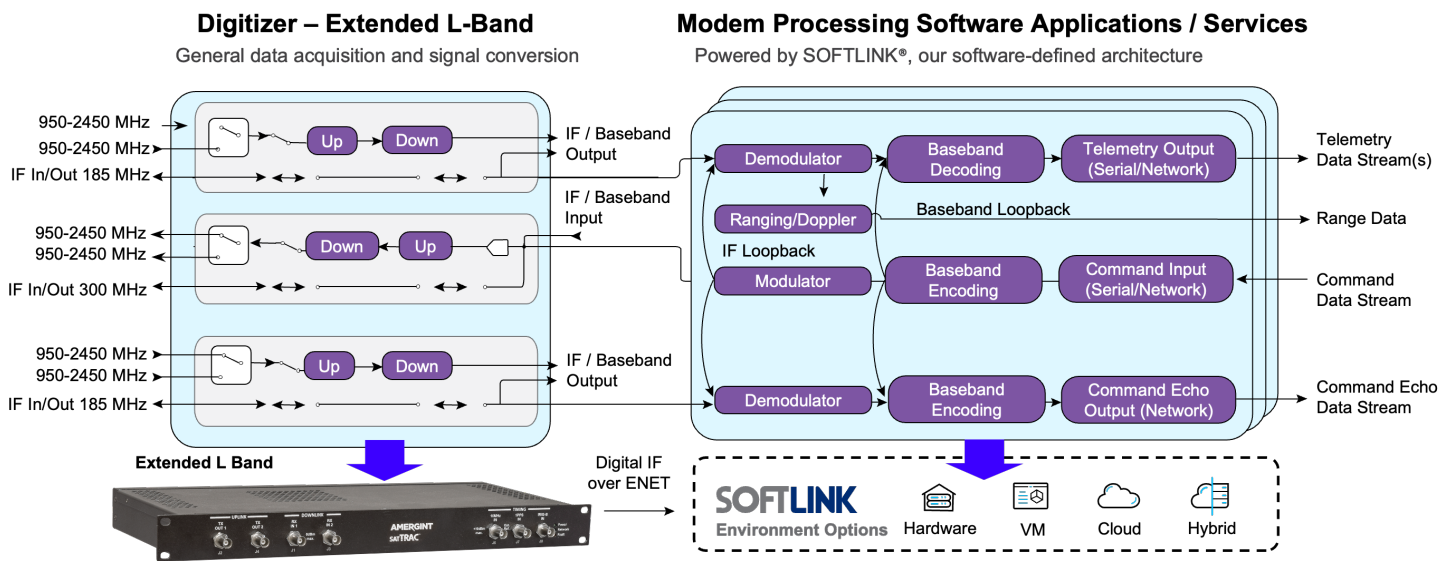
Digitizer – Extended L-Band
General data acquisition and signal conversion

Modem Processing Software Applications / Services
Powered by SOFTLINK®, our software-defined architecture

950-2450 MHz
950-2450 MHz
IF In/Out 185 MHz
Up
Down
IF / Baseband Output

950-2450 MHz
950-2450 MHz
IF In/Out 300 MHz
Down
Up
IF / Baseband Input

950-2450 MHz
950-2450 MHz
IF In/Out 185 MHz
Up
Down
IF / Baseband Output

Demodulator
Baseband Decoding
Telemetry Output (Serial/Network)
Telemetry Data Stream(s)
Ranging/Doppler
Baseband Loopback
Range Data
IF Loopback
Modulator
Baseband Encoding
Command Input (Serial/Network)
Command Data Stream
Demodulator
Baseband Encoding
Command Echo Output (Network)
Command Echo Data Stream

Extended L Band
Digital IF over ENET
AMERGINT satTRAC
SOFTLINK
Environment Options
Hardware
VM
Cloud
Hybrid